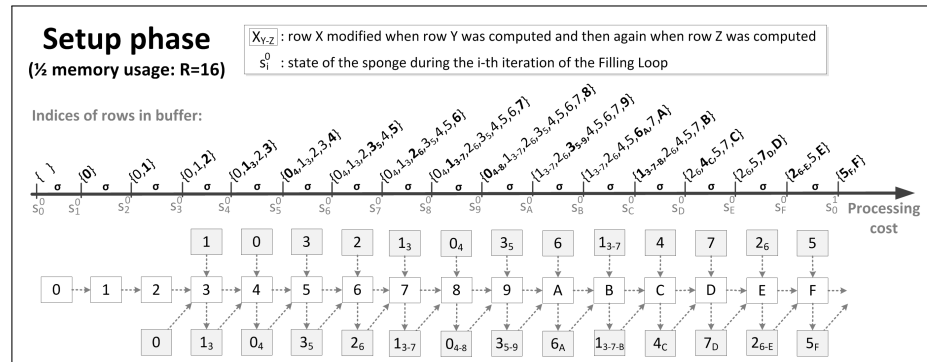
Setup phase
(½ memory usage: R=16)

$X_{Y-Z}$ : row X modified when row Y was computed and then again when row Z was computed
$s_i^0$ : state of the sponge during the i-th iteration of the Filling Loop

Indices of rows in buffer:

{ } {**0**} {0,**1**} {0,1,**2**} {0,$1_3$,2,**3**} {0,$1_3$,2,3,**4**} {$0_4$,$1_3$,2,3,4,**5**} {$0_4$,$1_3$,2,$3_5$,4,5,**6**} {$0_4$,$1_3$,$2_6$,$3_5$,4,5,6,**7**} {$0_4$,$1_{3-7}$,$2_6$,$3_5$,4,5,6,7,**8**} {$0_{4-8}$,$1_{3-7}$,$2_6$,$3_5$,4,5,6,7,8,**9**} {$1_{3-7}$,$2_6$,$3_{5-9}$,4,5,6,7,9,**A**} {$1_{3-7}$,$2_6$,4,5,$6_A$,7,**B**} {$1_{3-7-B}$,$2_6$,4,5,7,**C**} {$2_6$,$4_C$,5,7,**D**} {$2_6$,5,$7_D$,**E**} {$2_{6-E}$,5,**F**} {$5_F$,**F**}

σ σ σ σ σ σ σ σ σ σ σ σ σ σ σ σ

$s_0^0$ $s_1^0$ $s_2^0$ $s_3^0$ $s_4^0$ $s_5^0$ $s_6^0$ $s_7^0$ $s_8^0$ $s_9^0$ $s_A^0$ $s_B^0$ $s_C^0$ $s_D^0$ $s_E^0$ $s_F^0$ $s_0^1$

Processing cost

1 0 3 2 $1_3$ $0_4$ $3_5$ 6 $1_{3-7}$ 4 7 $2_6$ 5

0 1 2 3 4 5 6 7 8 9 A B C D E F

0 $1_3$ $0_4$ $3_5$ $2_6$ $1_{3-7}$ $0_{4-8}$ $3_{5-9}$ $6_A$ $1_{3-7-B}$ $4_C$ $7_D$ $2_{6-E}$ $5_F$